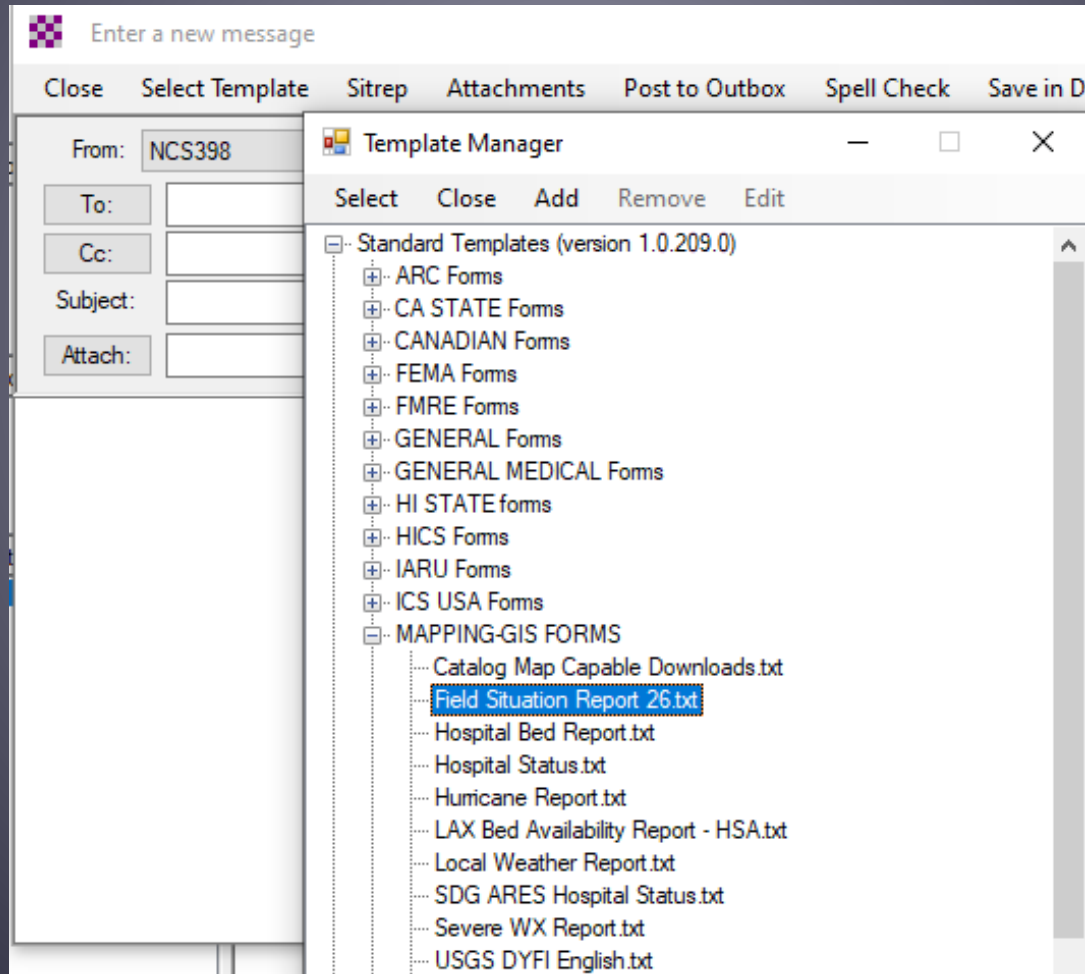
Enter a new message

Close Select Template Sitrep Attachments Post to Outbox Spell Check Save in D

From: NCS398

To:

Cc:

Subject:

Attach:

Template Manager

Select Close Add Remove Edit

Standard Templates (version 1.0.209.0)
ARC Forms
CA STATE Forms
CANADIAN Forms
FEMA Forms
FMRE Forms
GENERAL Forms
GENERAL MEDICAL Forms
HI STATE forms
HICS Forms
IARU Forms
ICS USA Forms
MAPPING-GIS FORMS
Catalog Map Capable Downloads.txt
Field Situation Report 26.txt
Hospital Bed Report.txt
Hospital Status.txt
Hurricane Report.txt
LAX Bed Availability Report - HSA.txt
Local Weather Report.txt
SDG ARES Hospital Status.txt
Severe WX Report.txt
USGS DYFI English.txt